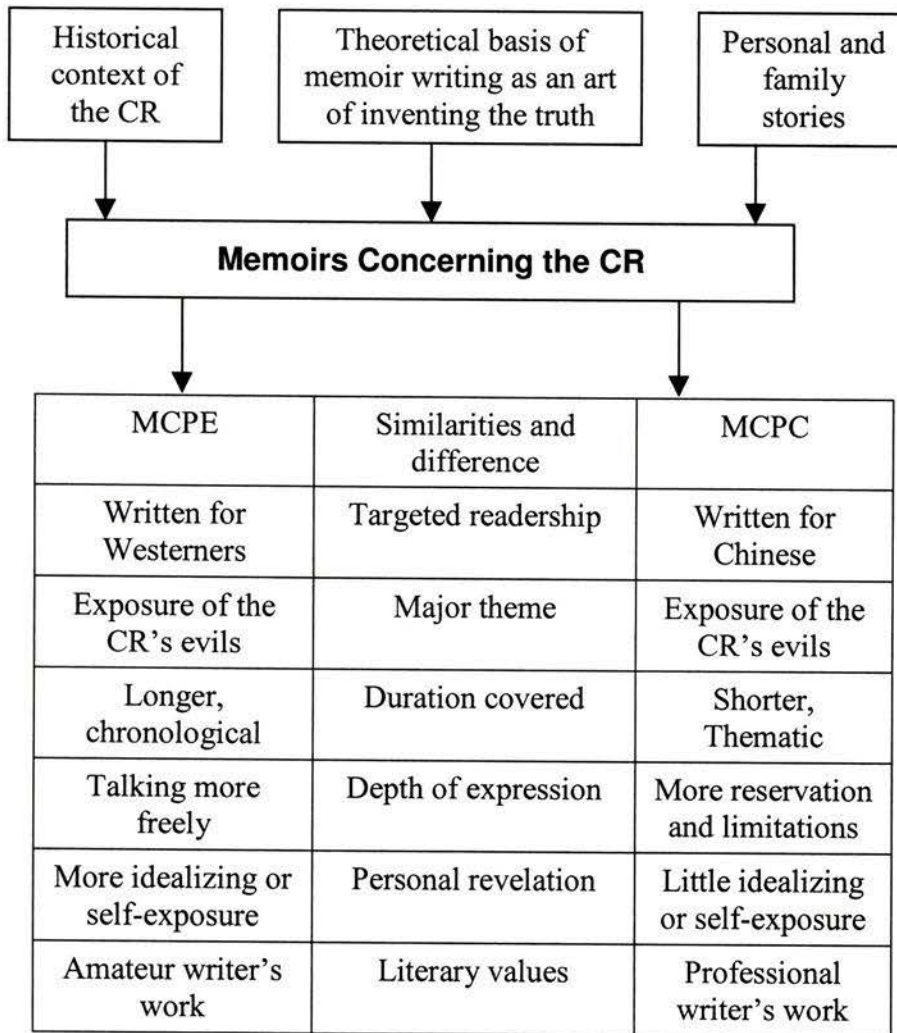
Historical context of the CR

Theoretical basis of memoir writing as an art of inventing the truth

Personal and family stories

Memoirs Concerning the CR

| MCPE | Similarities and difference | MCPC |
|---|---|---|
| Written for Westerners | Targeted readership | Written for Chinese |
| Exposure of the CR's evils | Major theme | Exposure of the CR's evils |
| Longer, chronological | Duration covered | Shorter, Thematic |
| Talking more freely | Depth of expression | More reservation and limitations |
| More idealizing or self-exposure | Personal revelation | Little idealizing or self-exposure |
| Amateur writer's work | Literary values | Professional writer's work |